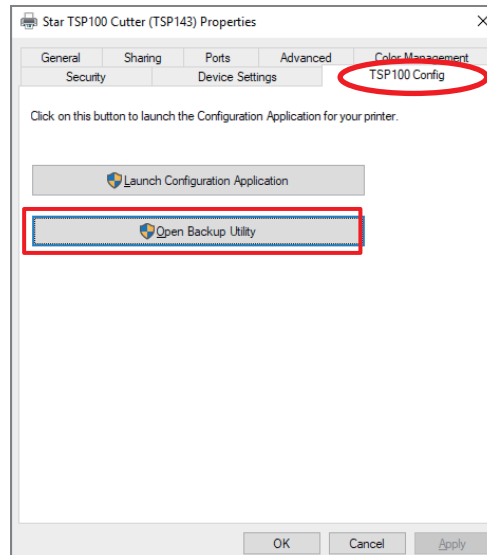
Star TSP100 Cutter (TSP143) Properties

General
Sharing
Ports
Advanced
Color Management
Security
Device Settings
TSP100 Config

Click on this button to launch the Configuration Application for your printer.

Launch Configuration Application

Open Backup Utility

OK
Cancel
Apply